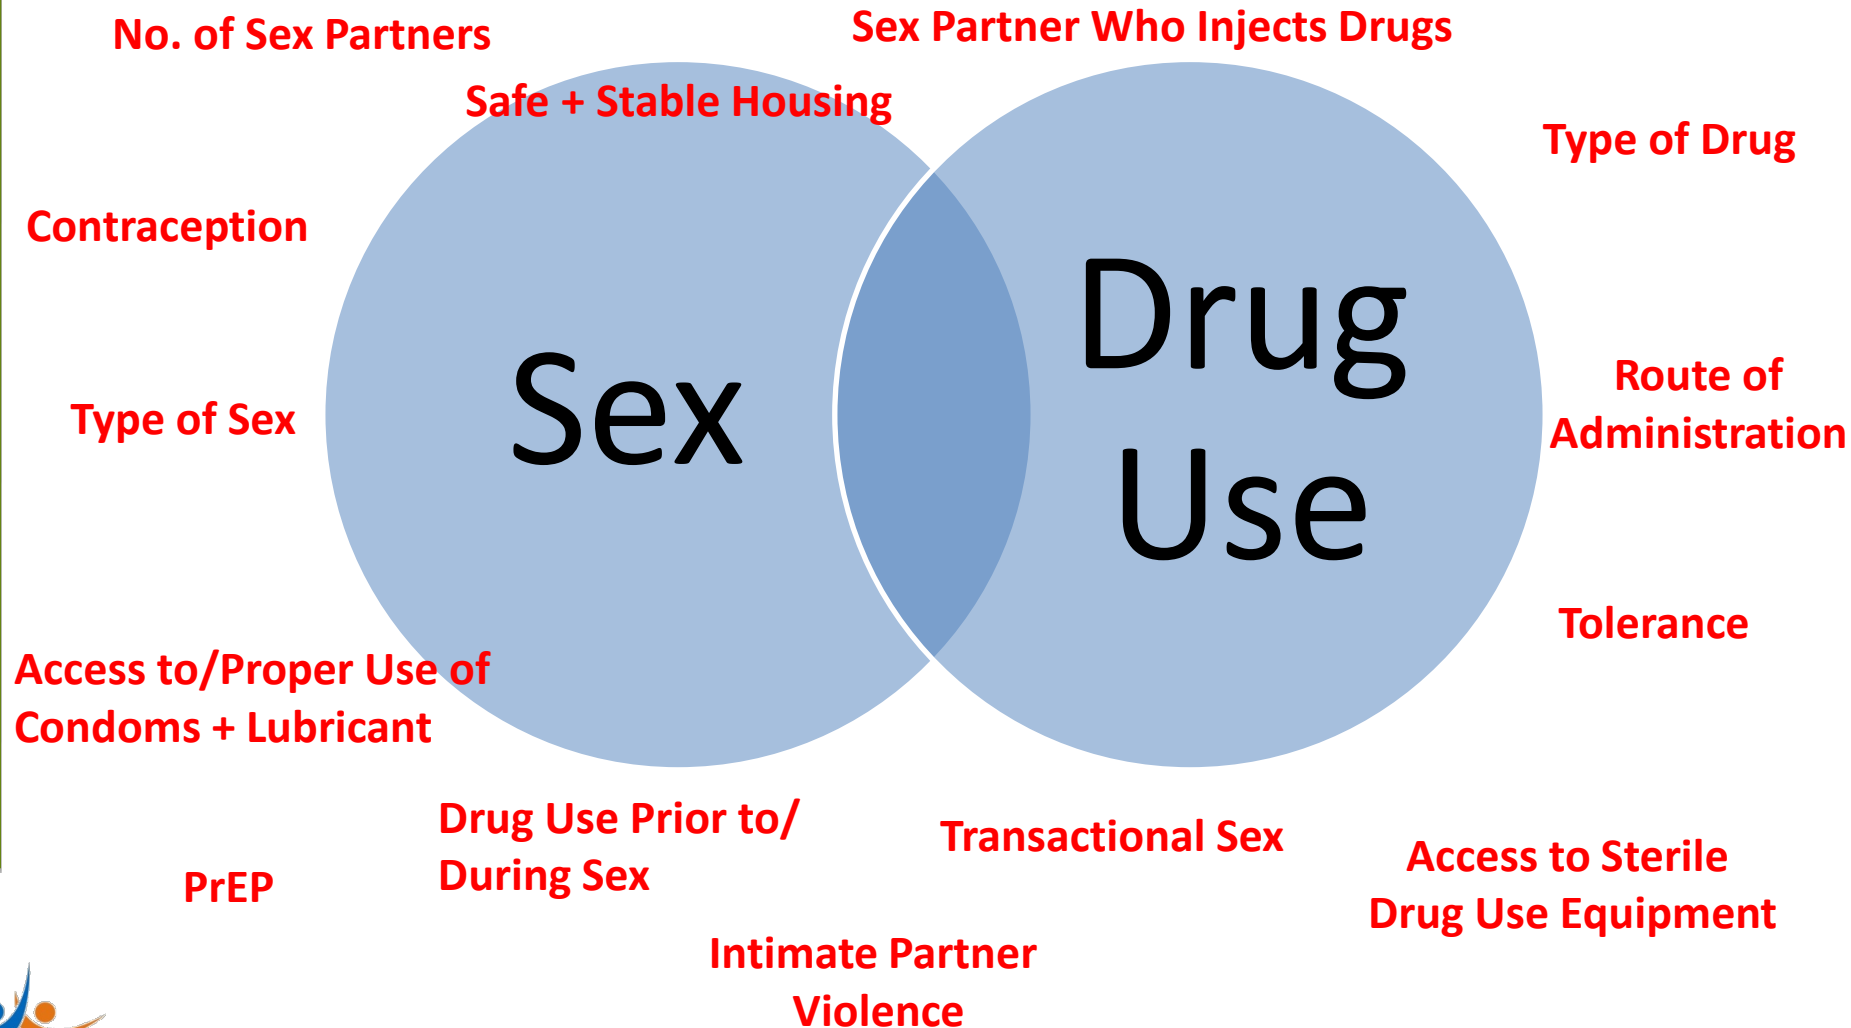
No. of Sex Partners

Sex Partner Who Injects Drugs

Safe + Stable Housing

Type of Drug

Contraception

Sex

Drug Use

Route of Administration

Type of Sex

Tolerance

Access to/Proper Use of Condoms + Lubricant

Drug Use Prior to/ During Sex

Transactional Sex

Access to Sterile Drug Use Equipment

PrEP

Intimate Partner Violence